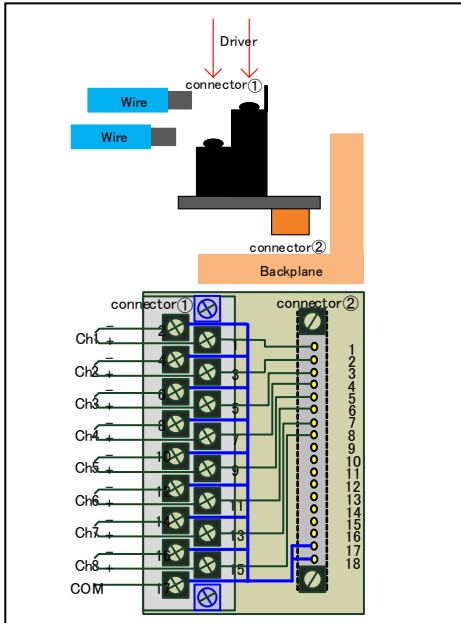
Driver

connector①

Wire

Wire

connector②

Backplane

connector①

connector②

Ch1 − +

Ch2 − +

Ch3 − +

Ch4 − +

Ch5 − +

Ch6 − +

Ch7 − +

Ch8 − +

COM

2
4
6
8
10
12
14
16
1

3
5
7
9
11
13
15

1
2
3
4
5
6
7
8
9
10
11
12
13
14
15
16
17
18